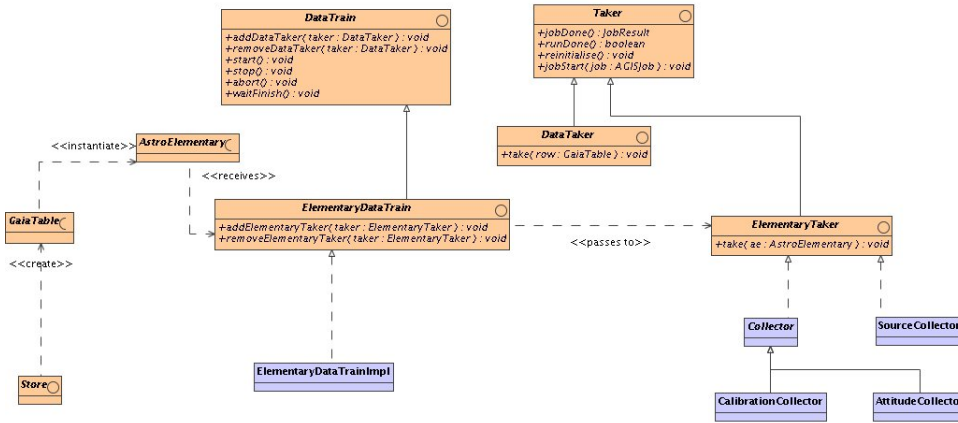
DataTrain

+addDataTaker( taker : DataTaker ) : void
+removeDataTaker( taker : DataTaker ) : void
+start() : void
+stop() : void
+abort() : void
+waitFinish() : void

Taker

+jobDone() : JobResult
+runDone() : boolean
+reinitialise() : void
+jobStart( job : AGISJob ) : void

<<instantiate>>

AstroElementary

DataTaker

+take( row : GaiaTable ) : void

<<receives>>

GaiaTable

ElementaryDataTrain

+addElementaryTaker( taker : ElementaryTaker ) : void
+removeElementaryTaker( taker : ElementaryTaker ) : void

<<passes to>>

ElementaryTaker

+take( ae : AstroElementary ) : void

<<create>>

Collector

SourceCollecto

ElementaryDataTrainImpl

Store

CalibrationCollector

AttitudeCollecto